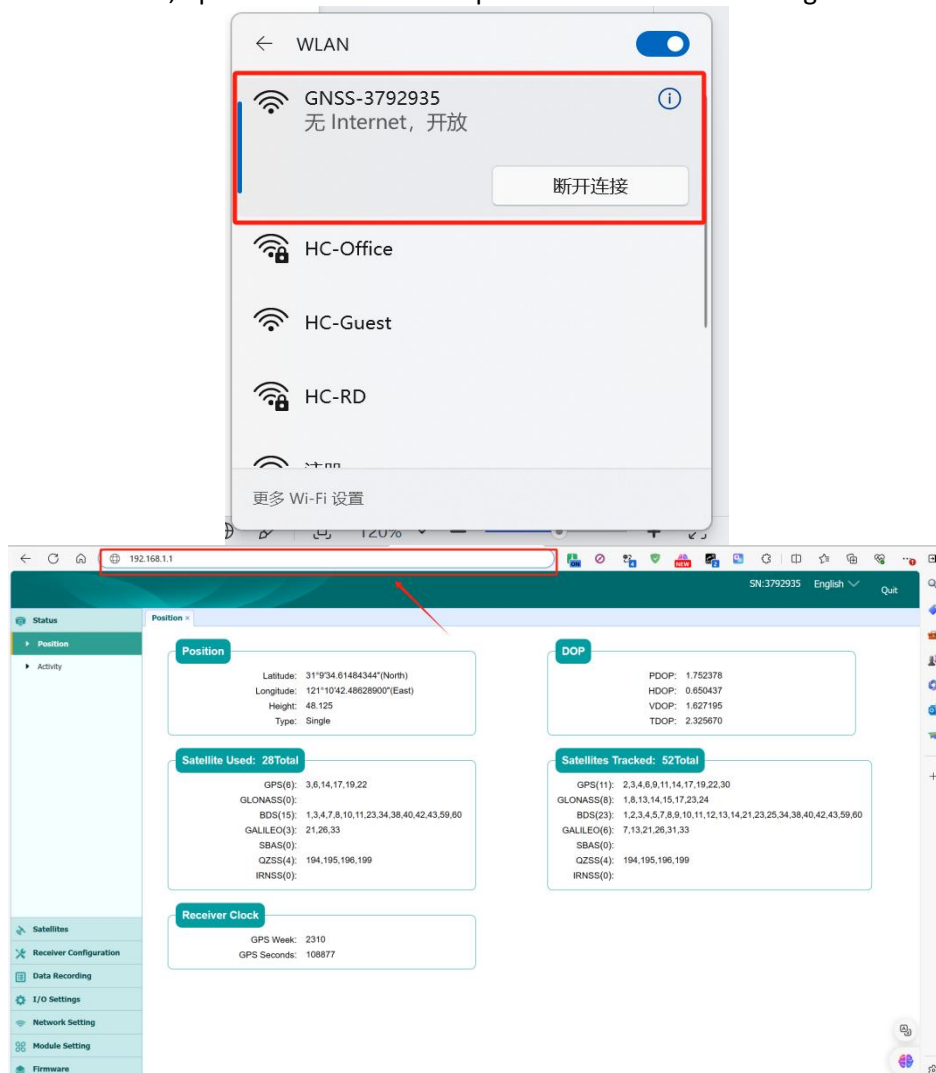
WLAN

GNSS-3792935
无 Internet，开放

断开连接

HC-Office

HC-Guest

HC-RD

更多 Wi-Fi 设置

120%

192.168.1.1

SN:3792935 English Quit

Status
Position
Activity

Position ×

Position
Latitude: 31°9'34.61484344"(North)
Longitude: 121°10'42.48628900"(East)
Height: 48.125
Type: Single

DOP
PDOP: 1.752378
HDOP: 0.650437
VDOP: 1.627195
TDOP: 2.325670

Satellite Used: 28Total
GPS(6): 3,6,14,17,19,22
GLONASS(0):
BDS(15): 1,3,4,7,8,10,11,23,34,38,40,42,43,59,60
GALILEO(3): 21,26,33
SBAS(0):
QZSS(4): 194,195,196,199
IRNSS(0):

Satellites Tracked: 52Total
GPS(11): 2,3,4,6,9,11,14,17,19,22,30
GLONASS(8): 1,8,13,14,15,17,23,24
BDS(23): 1,2,3,4,5,7,8,9,10,11,12,13,14,21,23,25,34,38,40,42,43,59,60
GALILEO(6): 7,13,21,26,31,33
SBAS(0):
QZSS(4): 194,195,196,199
IRNSS(0):

Receiver Clock
GPS Week: 2310
GPS Seconds: 108877

Satellites
Receiver Configuration
Data Recording
I/O Settings
Network Setting
Module Setting
Firmware